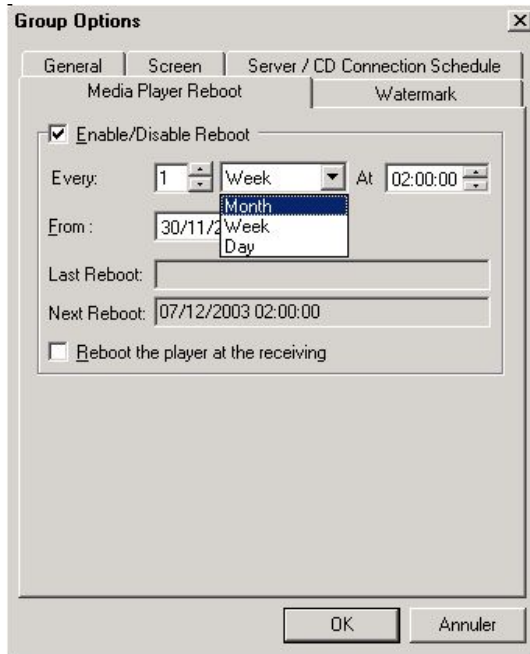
Group Options

×

General | Screen | Server / CD Connection Schedule

Media Player Reboot | Watermark

☑ Enable/Disable Reboot

Every: 1 Week At 02:00:00

Month
Week
Day

From : 30/11/2

Last Reboot:

Next Reboot: 07/12/2003 02:00:00

☐ Reboot the player at the receiving

OK Annuler